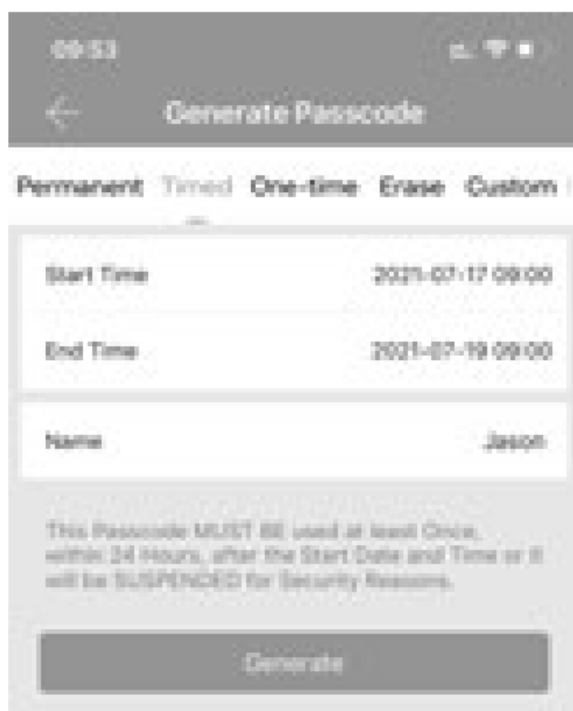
09:53

Generate Passcode

Permanent Timed One-time Erase Custom

Start Time 2021-07-17 09:00

End Time 2021-07-19 09:00

Name Jason

This Passcode MUST BE used at least Once, within 24 Hours, after the Start Date and Time or it will be SUSPENDED for Security Reasons.

Generate